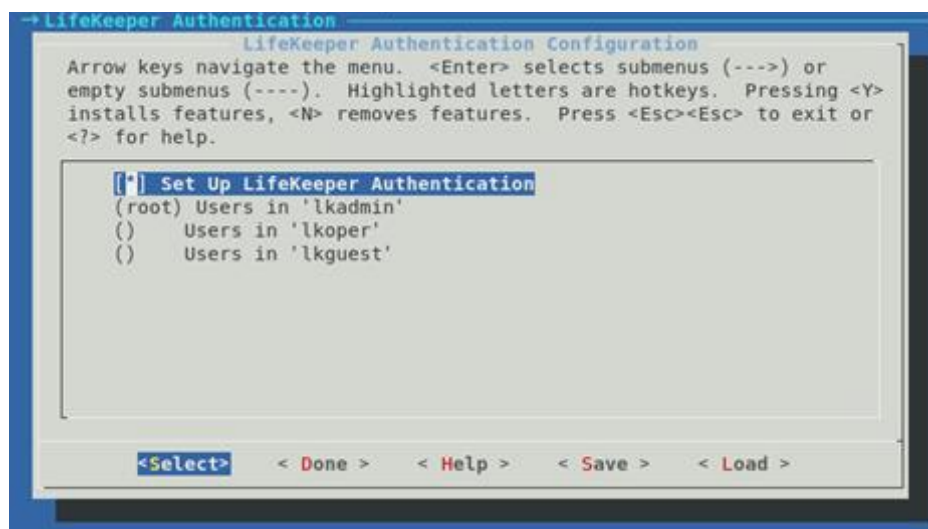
→ LifeKeeper Authentication

LifeKeeper Authentication Configuration

Arrow keys navigate the menu. <Enter> selects submenus (--->) or empty submenus (----). Highlighted letters are hotkeys. Pressing <Y> installs features, <N> removes features. Press <Esc><Esc> to exit or <?> for help.

[*] Set Up LifeKeeper Authentication
(root) Users in 'lkadmin'
() Users in 'lkoper'
() Users in 'lkguest'

<Select> < Done > < Help > < Save > < Load >